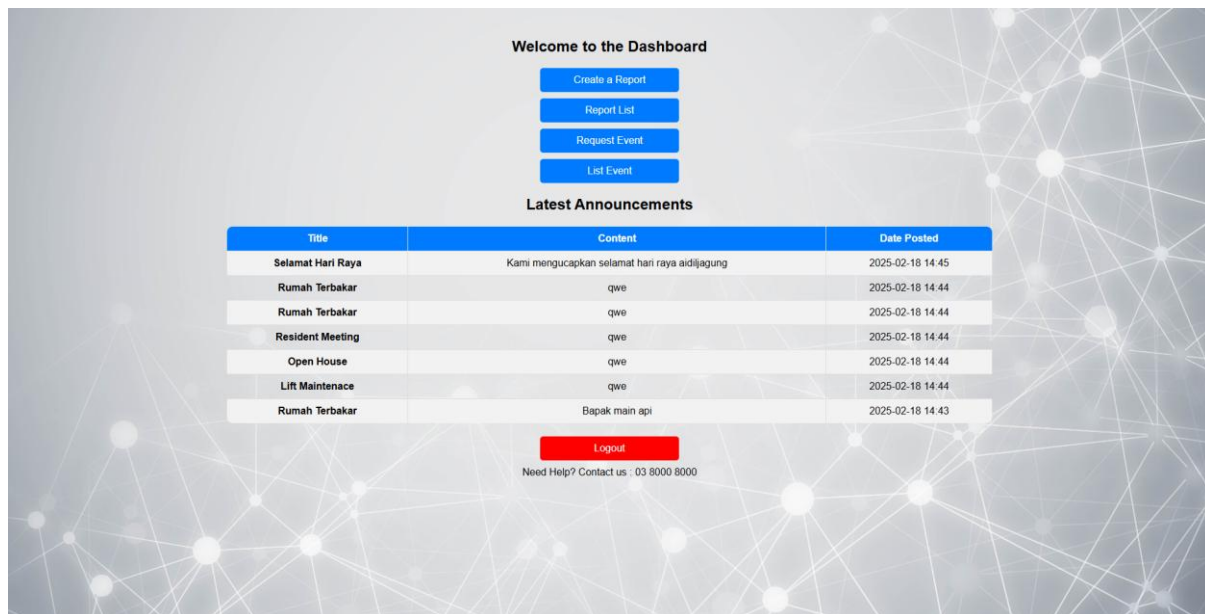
Welcome to the Dashboard

Create a Report

Report List

Request Event

List Event

Latest Announcements

| Title | Content | Date Posted |
|---|---|---|
| Selamat Hari Raya | Kami mengucapkan selamat hari raya aidiljagung | 2025-02-18 14:45 |
| Rumah Terbakar | qwe | 2025-02-18 14:44 |
| Rumah Terbakar | qwe | 2025-02-18 14:44 |
| Resident Meeting | qwe | 2025-02-18 14:44 |
| Open House | qwe | 2025-02-18 14:44 |
| Lift Maintenace | qwe | 2025-02-18 14:44 |
| Rumah Terbakar | Bapak main api | 2025-02-18 14:43 |

Logout

Need Help? Contact us : 03 8000 8000